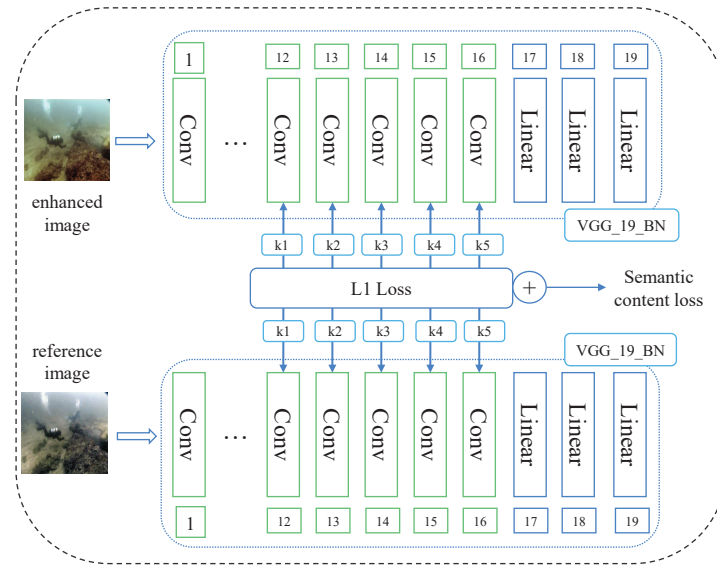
1 12 13 14 15 16 17 18 19

Conv … Conv Conv Conv Conv Conv Linear Linear Linear

enhanced image

VGG_19_BN

k1 k2 k3 k4 k5

L1 Loss

+

Semantic content loss

k1 k2 k3 k4 k5

reference image

VGG_19_BN

Conv … Conv Conv Conv Conv Conv Linear Linear Linear

1 12 13 14 15 16 17 18 19